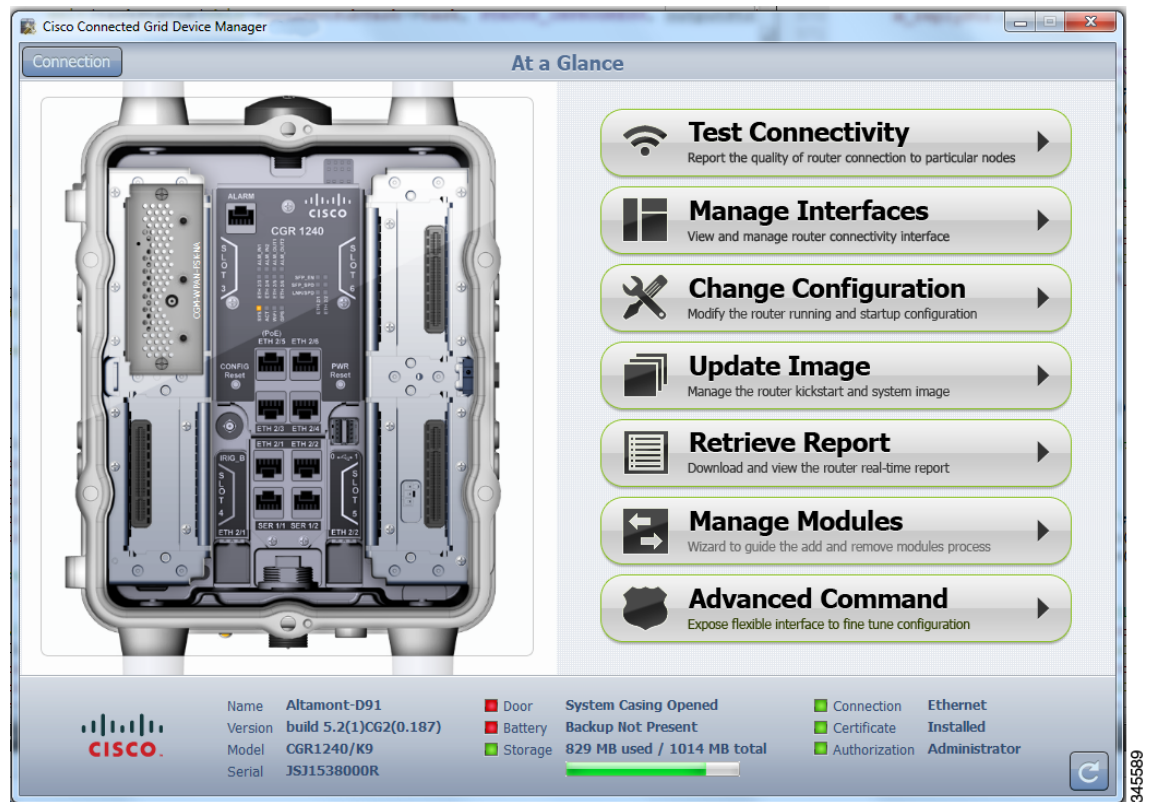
Cisco Connected Grid Device Manager

Connection

At a Glance

ALARM
CISCO
CGR 1240
SLOT 3
SLOT 6
(PoE)
ETH 2/5 ETH 2/6
CONFIG Reset
PWR Reset
ETH 2/3 ETH 2/4
ETH 2/1 ETH 2/2
IRIG_B
SLOT 4
SLOT 5
SER 1/1 SER 1/2
ETH 2/1 ETH 2/2

Test Connectivity
Report the quality of router connection to particular nodes

Manage Interfaces
View and manage router connectivity interface

Change Configuration
Modify the router running and startup configuration

Update Image
Manage the router kickstart and system image

Retrieve Report
Download and view the router real-time report

Manage Modules
Wizard to guide the add and remove modules process

Advanced Command
Expose flexible interface to fine tune configuration

CISCO

Name Altamont-D91
Version build 5.2(1)CG2(0.187)
Model CGR1240/K9
Serial JSJ1538000R

Door System Casing Opened
Battery Backup Not Present
Storage 829 MB used / 1014 MB total

Connection Ethernet
Certificate Installed
Authorization Administrator

345589